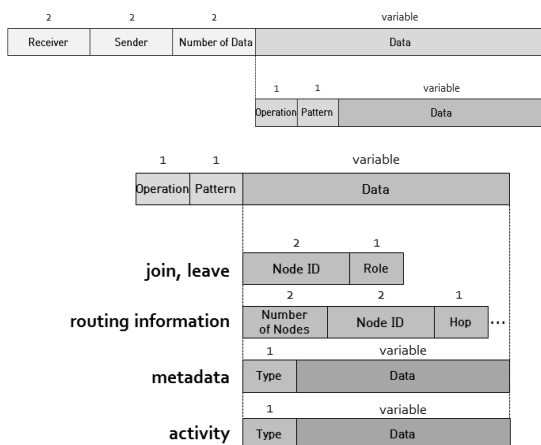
2 2 2 variable

| Receiver | Sender | Number of Data | Data |
|---|---|---|---|

1 1 variable

| Operation | Pattern | Data |
|---|---|---|

1 1 variable

| Operation | Pattern | Data |
|---|---|---|

2 1

join, leave

| Node ID | Role |
|---|---|

2 2 1

routing information

| Number of Nodes | Node ID | Hop | ... |
|---|---|---|---|

1 variable

metadata

| Type | Data |
|---|---|

1 variable

activity

| Type | Data |
|---|---|